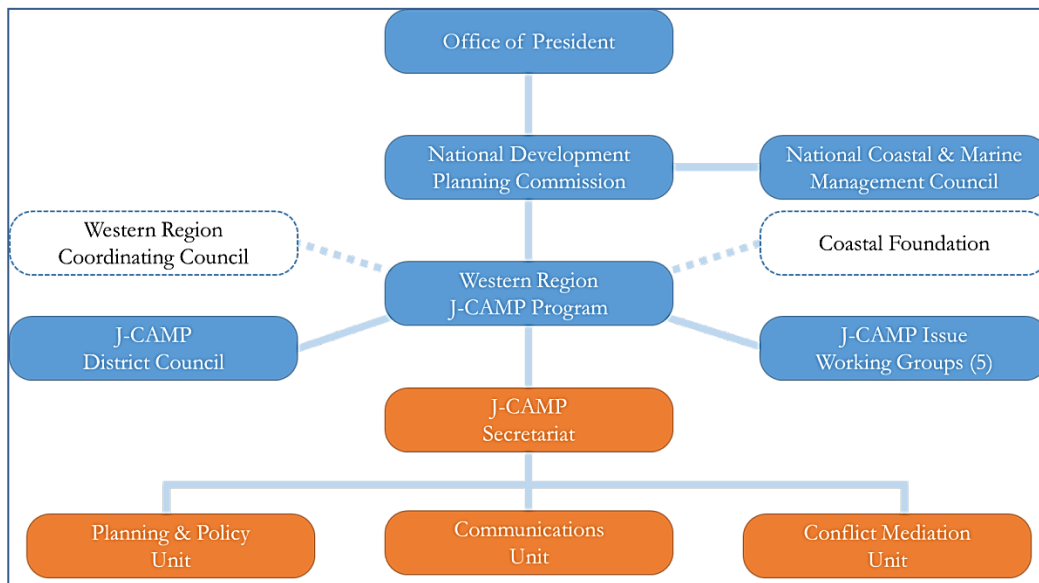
Office of President

National Development Planning Commission

National Coastal & Marine Management Council

Western Region Coordinating Council

Coastal Foundation

Western Region J-CAMP Program

J-CAMP District Council

J-CAMP Issue Working Groups (5)

J-CAMP Secretariat

Planning & Policy Unit

Communications Unit

Conflict Mediation Unit